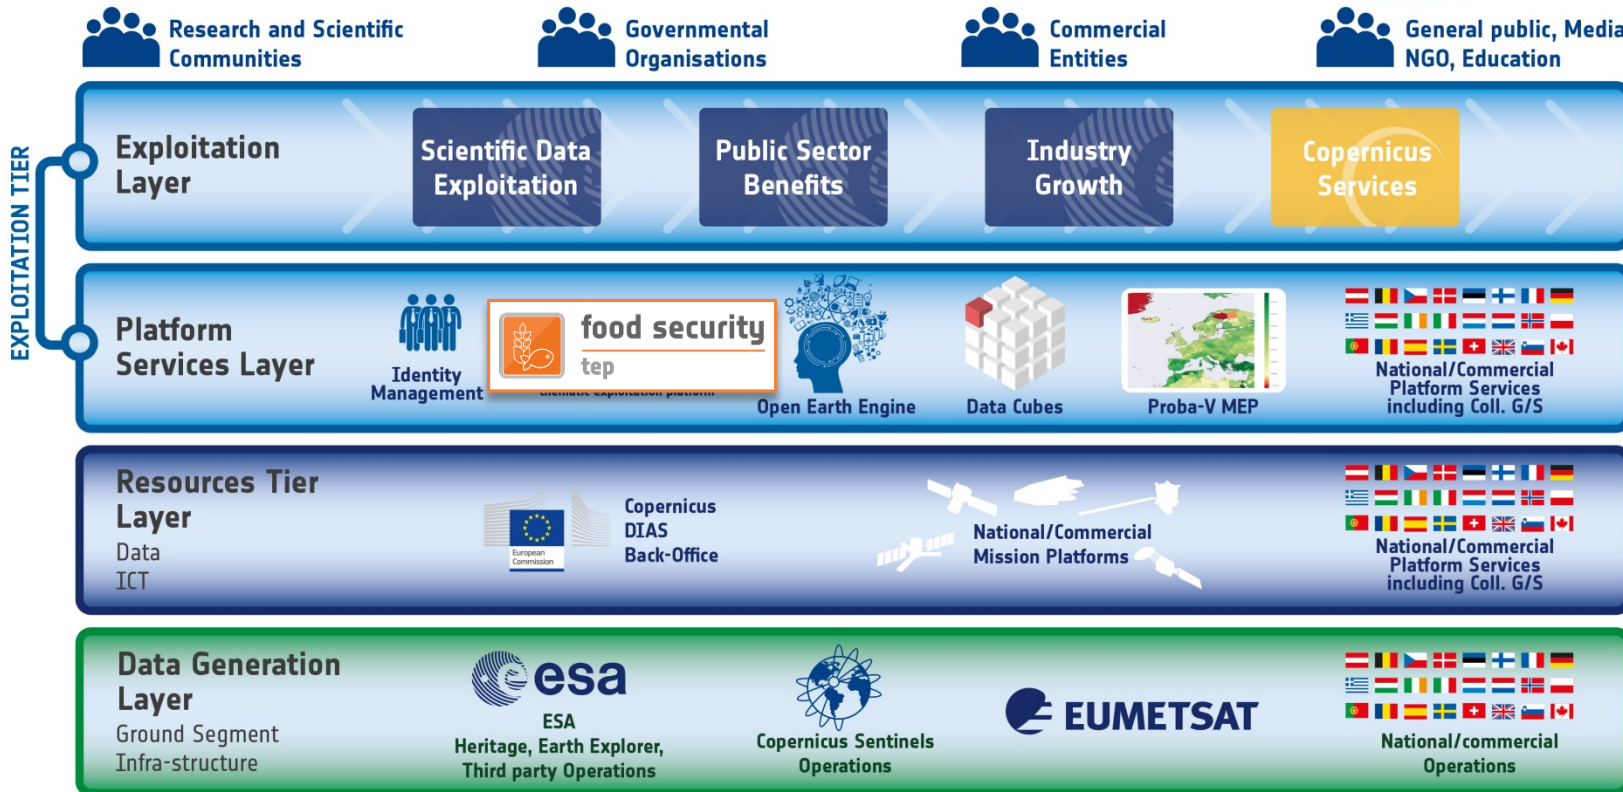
Research and Scientific Communities

Governmental Organisations

Commercial Entities

General public, Media NGO, Education

EXPLOITATION TIER

Exploitation Layer

Scientific Data Exploitation

Public Sector Benefits

Industry Growth

Copernicus Services

Platform Services Layer

Identity Management

food security tep

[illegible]

Open Earth Engine

Data Cubes

Proba-V MEP

National/Commercial Platform Services including Coll. G/S

Resources Tier Layer
Data
ICT

European Commission

Copernicus DIAS Back-Office

National/Commercial Mission Platforms

National/Commercial Platform Services including Coll. G/S

Data Generation Layer
Ground Segment
Infra-structure

esa

ESA
Heritage, Earth Explorer, Third party Operations

Copernicus Sentinels Operations

EUMETSAT

National/commercial Operations